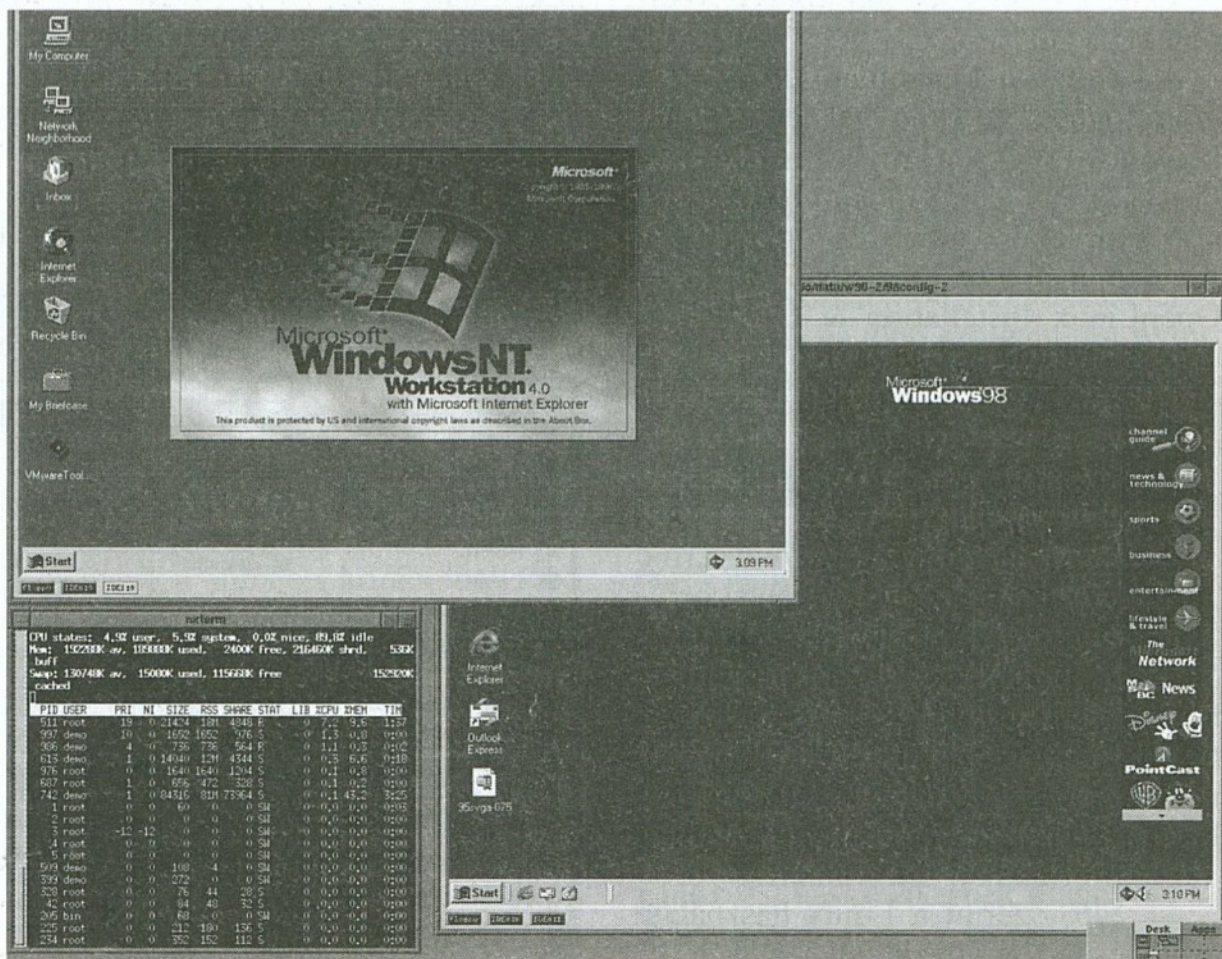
My Computer

Network Neighborhood

Inbox

Internet Explorer

Recycle Bin

My Briefcase

VMwareTool

Microsoft
Copyright © 1985-1996 Microsoft Corporation

Microsoft
Windows NT
Workstation 4.0
with Microsoft Internet Explorer

This product is protected by US and international copyright laws as described in the About Box.

Start

3:09 PM

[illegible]/w98-2/98config-2

Microsoft
Windows98

channel guide

news & technology

sports

business

entertainment

lifestyle & travel

The Network

News

Disney

PointCast

Internet Explorer

Outlook Express

35svga 075

Start

3:10 PM

nxterm

CPU states: 4.9% user, 5.9% system, 0.0% nice, 89.0% idle
Mem: 192280K av, 189880K used, 2400K free, 216460K shrd, 536K buff
Swap: 130748K av, 15080K used, 115668K free 152920K cached

| PID | USER | PRI | NI | SIZE | RSS | SHARE | STAT | LIB | %CPU | %MEM | TIM |
|---|---|---|---|---|---|---|---|---|---|---|---|
| 511 | root | 19 | 0 | 21424 | 18M | 4848 | R | 0 | 7.2 | 9.6 | 1:37 |
| 997 | demo | 10 | 0 | 1652 | 1652 | 976 | S | 0 | 1.3 | 0.8 | 0:00 |
| 306 | demo | 4 | 0 | 736 | 736 | 564 | R | 0 | 1.1 | 0.3 | 0:02 |
| 613 | demo | 1 | 0 | 14040 | 13M | 4344 | S | 0 | 0.3 | 6.6 | 0:18 |
| 976 | root | 1 | 0 | 1640 | 1640 | 1204 | S | 0 | 0.1 | 0.8 | 0:00 |
| 687 | root | 1 | 0 | 656 | 472 | 328 | S | 0 | 0.1 | 0.2 | 0:00 |
| 742 | demo | 1 | 0 | 84316 | 81M | 73364 | S | 0 | 0.1 | 43.2 | 3:25 |
| 1 | root | 0 | 0 | 60 | 0 | 0 | SW | 0 | 0.0 | 0.0 | 0:05 |
| 2 | root | 0 | 0 | 0 | 0 | 0 | SW | 0 | 0.0 | 0.0 | 0:00 |
| 3 | root | -12 | -12 | 0 | 0 | 0 | SW< | 0 | 0.0 | 0.0 | 0:00 |
| 4 | root | 0 | 0 | 0 | 0 | 0 | SW | 0 | 0.0 | 0.0 | 0:00 |
| 5 | root | 0 | 0 | 0 | 0 | 0 | SW | 0 | 0.0 | 0.0 | 0:00 |
| 509 | demo | 0 | 0 | 108 | 4 | 0 | SW | 0 | 0.0 | 0.0 | 0:00 |
| 399 | demo | 0 | 0 | 272 | 0 | 0 | SW | 0 | 0.0 | 0.0 | 0:00 |
| 328 | root | 0 | 0 | 76 | 44 | 28 | S | 0 | 0.0 | 0.0 | 0:00 |
| 42 | root | 0 | 0 | 84 | 48 | 32 | S | 0 | 0.0 | 0.0 | 0:00 |
| 205 | bin | 0 | 0 | 68 | 0 | 0 | SW | 0 | 0.0 | 0.0 | 0:00 |
| 225 | root | 0 | 0 | 212 | 180 | 136 | S | 0 | 0.0 | 0.0 | 0:00 |
| 234 | root | 0 | 0 | 352 | 152 | 112 | S | 0 | 0.0 | 0.0 | 0:00 |

Desk Apps